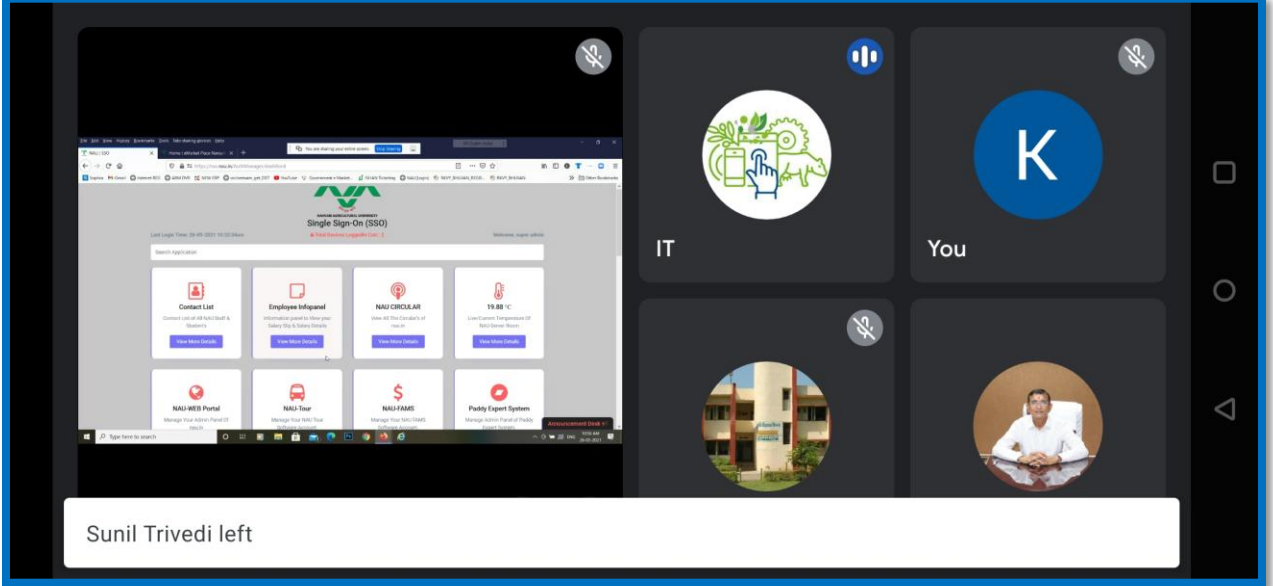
You are sharing your entire screen. Stop Sharing

NAVSARI AGRICULTURAL UNIVERSITY
Single Sign-On (SSO)

Last Login Time: 26-05-2021 10:22:54

Welcome, super admin

Search Application

Contact List
Contact List of All NAU Staff & Student's
View More Details

Employee Infopanel
Information panel to View your Salary Slip & Salary Details
View More Details

NAU CIRCULAR
View All The Circular's of nau.in
View More Details

19.88 °C
Live Current Temperature Of NAU Server Room
View More Details

NAU-WEB Portal
Manage Your Admin Panel Of NAU

NAU-Tour
Manage Your NAU Tour Software Account

NAU-FAMS
Manage Your NAU FAMS Software Account

Paddy Expert System
Manage Admin Panel of Paddy Expert System

Announcement Desk

Type here to search

IT

K

You

Sunil Trivedi left